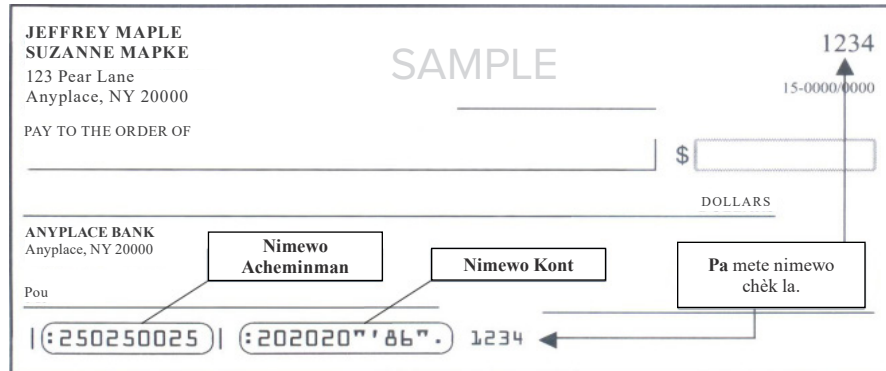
JEFFREY MAPLE
SUZANNE MAPKE
123 Pear Lane
Anyplace, NY 20000

SAMPLE

1234

15-0000/0000

PAY TO THE ORDER OF

$

DOLLARS

ANYPLACE BANK
Anyplace, NY 20000

Nimewo Acheminman

Nimewo Kont

Pa mete nimewo chèk la.

Pou

|:250250025|: :202020"'86". 1234